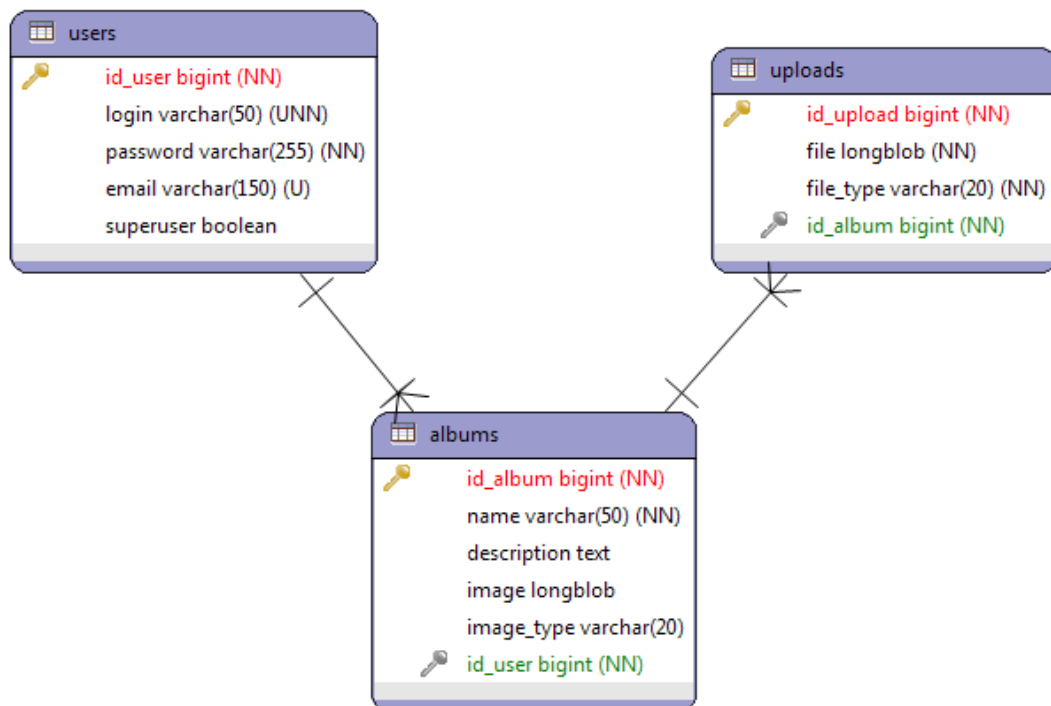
users
id_user bigint (NN)
login varchar(50) (UNN)
password varchar(255) (NN)
email varchar(150) (U)
superuser boolean

uploads
id_upload bigint (NN)
file longblob (NN)
file_type varchar(20) (NN)
id_album bigint (NN)

albums
id_album bigint (NN)
name varchar(50) (NN)
description text
image longblob
image_type varchar(20)
id_user bigint (NN)